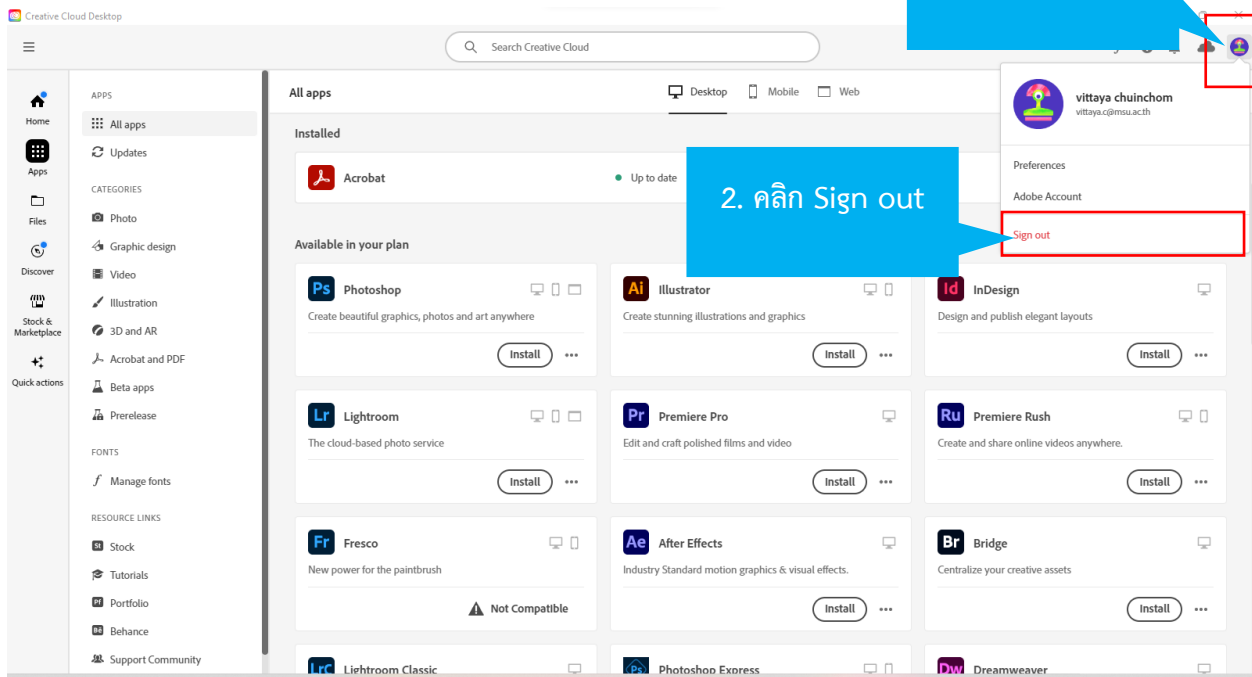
Creative Cloud Desktop

Search Creative Cloud

Home
Apps
Files
Discover
Stock & Marketplace
Quick actions

APPS
All apps
Updates

CATEGORIES
Photo
Graphic design
Video
Illustration
3D and AR
Acrobat and PDF
Beta apps
Prerelease

FONTS
Manage fonts

RESOURCE LINKS
Stock
Tutorials
Portfolio
Behance
Support Community

All apps
Desktop Mobile Web

Installed
Acrobat
Up to date

Available in your plan

Ps Photoshop
Create beautiful graphics, photos and art anywhere
Install

Ai Illustrator
Create stunning illustrations and graphics
Install

Id InDesign
Design and publish elegant layouts
Install

Lr Lightroom
The cloud-based photo service
Install

Pr Premiere Pro
Edit and craft polished films and video
Install

Ru Premiere Rush
Create and share online videos anywhere.
Install

Fr Fresco
New power for the paintbrush
Not Compatible

Ae After Effects
Industry Standard motion graphics & visual effects.
Install

Br Bridge
Centralize your creative assets
Install

LrC Lightroom Classic
Ps Photoshop Express
Dw Dreamweaver

vittaya chuinchom
vittaya.c@msu.ac.th
Preferences
Adobe Account
Sign out

2. คลิก Sign out